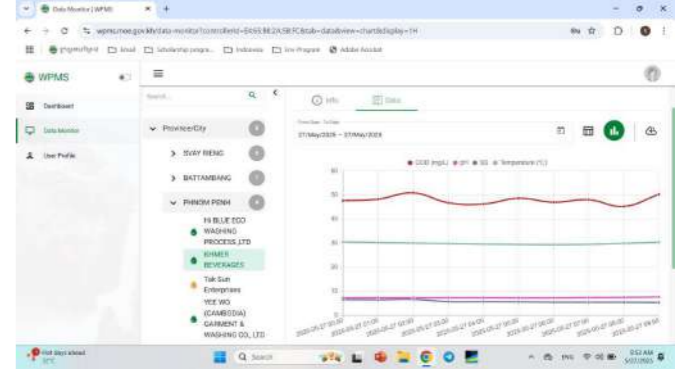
Data Monitor | WPMS

wpms.moe.gov.kh/data-monitor?controllerId=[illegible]&tab=dataview=chart&display=1H

Email Scholarship progra... Indonesia Gov Program Adobe Acrobat

WPMS

Dashboard

Data Monitor

User Profile

Search...

Province/City

SVAY RIENG

BATTAMBANG

PHNOM PENH

Hi BLUE ECO WASHING PROCESS LTD

KHMER BEVERAGES

Tak Sun Enterprises

YEE WO (CAMBODIA) GARMENT & WASHING CO., LTD.

Info

Data

From Date - To Date

27/May/2025 ~ 27/May/2025

COD (mg/L) pH SS Temperature (°C)

60

50

40

30

20

10

0

Hot days ahead 31°C

Search

8:53 AM 5/27/2025